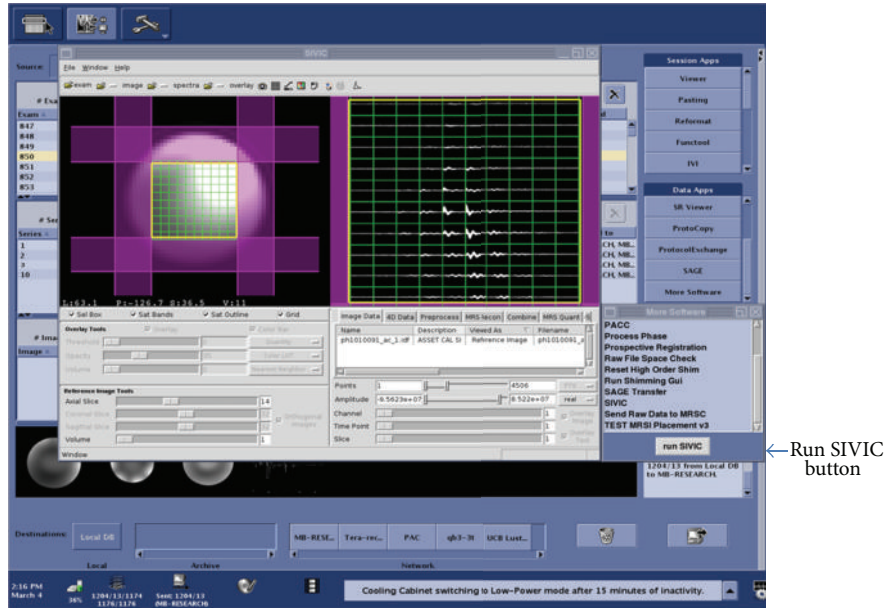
SIVIC

File Window Help

exam — image — spectra — overlay

Source:

# Exa

Exam

847
848
849
850
851
852
853

# Se

Series

1
2
3
10

# Ima

Image

L:63.1 P:-126.7 S:36.5 V:11

Sat Box
Sat Bands
Sat Outline
Grid

Overlay Tools

Overlay
Color Bar

Threshold
Opacity
Volume

Quantity
Color LUT
Nearest Neighbor

Reference Image Tools

Axial Slice 14
Coronal Slice
Sagittal Slice
Volume 1

Orthogonal Images

Window

Image Data | 4D Data | Preprocess | MRS Recon | Combine | MRS Quant

| Name | Description | Viewed As | Filename |
|---|---|---|---|
| ph1010091_ai_1.idf | ASSET CAL SI | Reference Image | ph1010091_a |

Points 1 4506
Amplitude -6.5623e+07 8.522e+07 real
Channel 1
Time Point 1
Slice 1

Overlay Image
Overlay Text

Session Apps

Viewer
Pasting
Reformat
Functool
IVI

Data Apps

SR Viewer
ProtoCopy
ProtocolExchange
SAGE
More Software

More Software

PACC
Process Phase
Prospective Registration
Raw File Space Check
Reset High Order Shim
Run Shimming Gui
SAGE Transfer
SIVIC
Send Raw Data to MRSC
TEST MRSI Placement v3

run SIVIC

Run SIVIC button

1204/13 from Local DB to MB-RESEARCH.

Destinations: Local DB

Local Archive

MB-RESE... Tera-rec... PAC qb3-3t UCB Lust...

Network

2:16 PM March 4

36%

1204/13/1174 1176/1176

Sent: 1204/13 (MB-RESEARCH)

Cooling Cabinet switching to Low-Power mode after 15 minutes of inactivity.